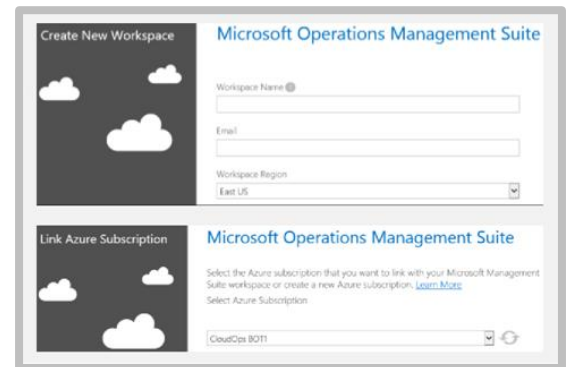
Create New Workspace

Microsoft Operations Management Suite

Workspace Name

Email

Workspace Region

East US

Link Azure Subscription

Microsoft Operations Management Suite

Select the Azure subscription that you want to link with your Microsoft Management Suite workspace or create a new Azure subscription. Learn More

Select Azure Subscription

CloudOps BOT1